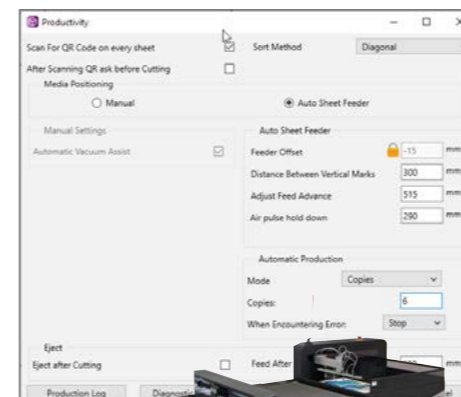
Productivity

Scan For QR Code on every sheet
Sort Method
Diagonal
After Scanning QR ask before Cutting
Media Positioning
Manual
Auto Sheet Feeder
Manual Settings
Automatic Vacuum Assist
Auto Sheet Feeder
Feeder Offset
-15
mm
Distance Between Vertical Marks
300
mm
Adjust Feed Advance
515
mm
Air pulse hold down
290
mm
Automatic Production
Mode
Copies
Copies:
6
When Encountering Error:
Stop
Eject
Eject after Cutting
Feed After
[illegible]
mm
Production Log
Diagnostic
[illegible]